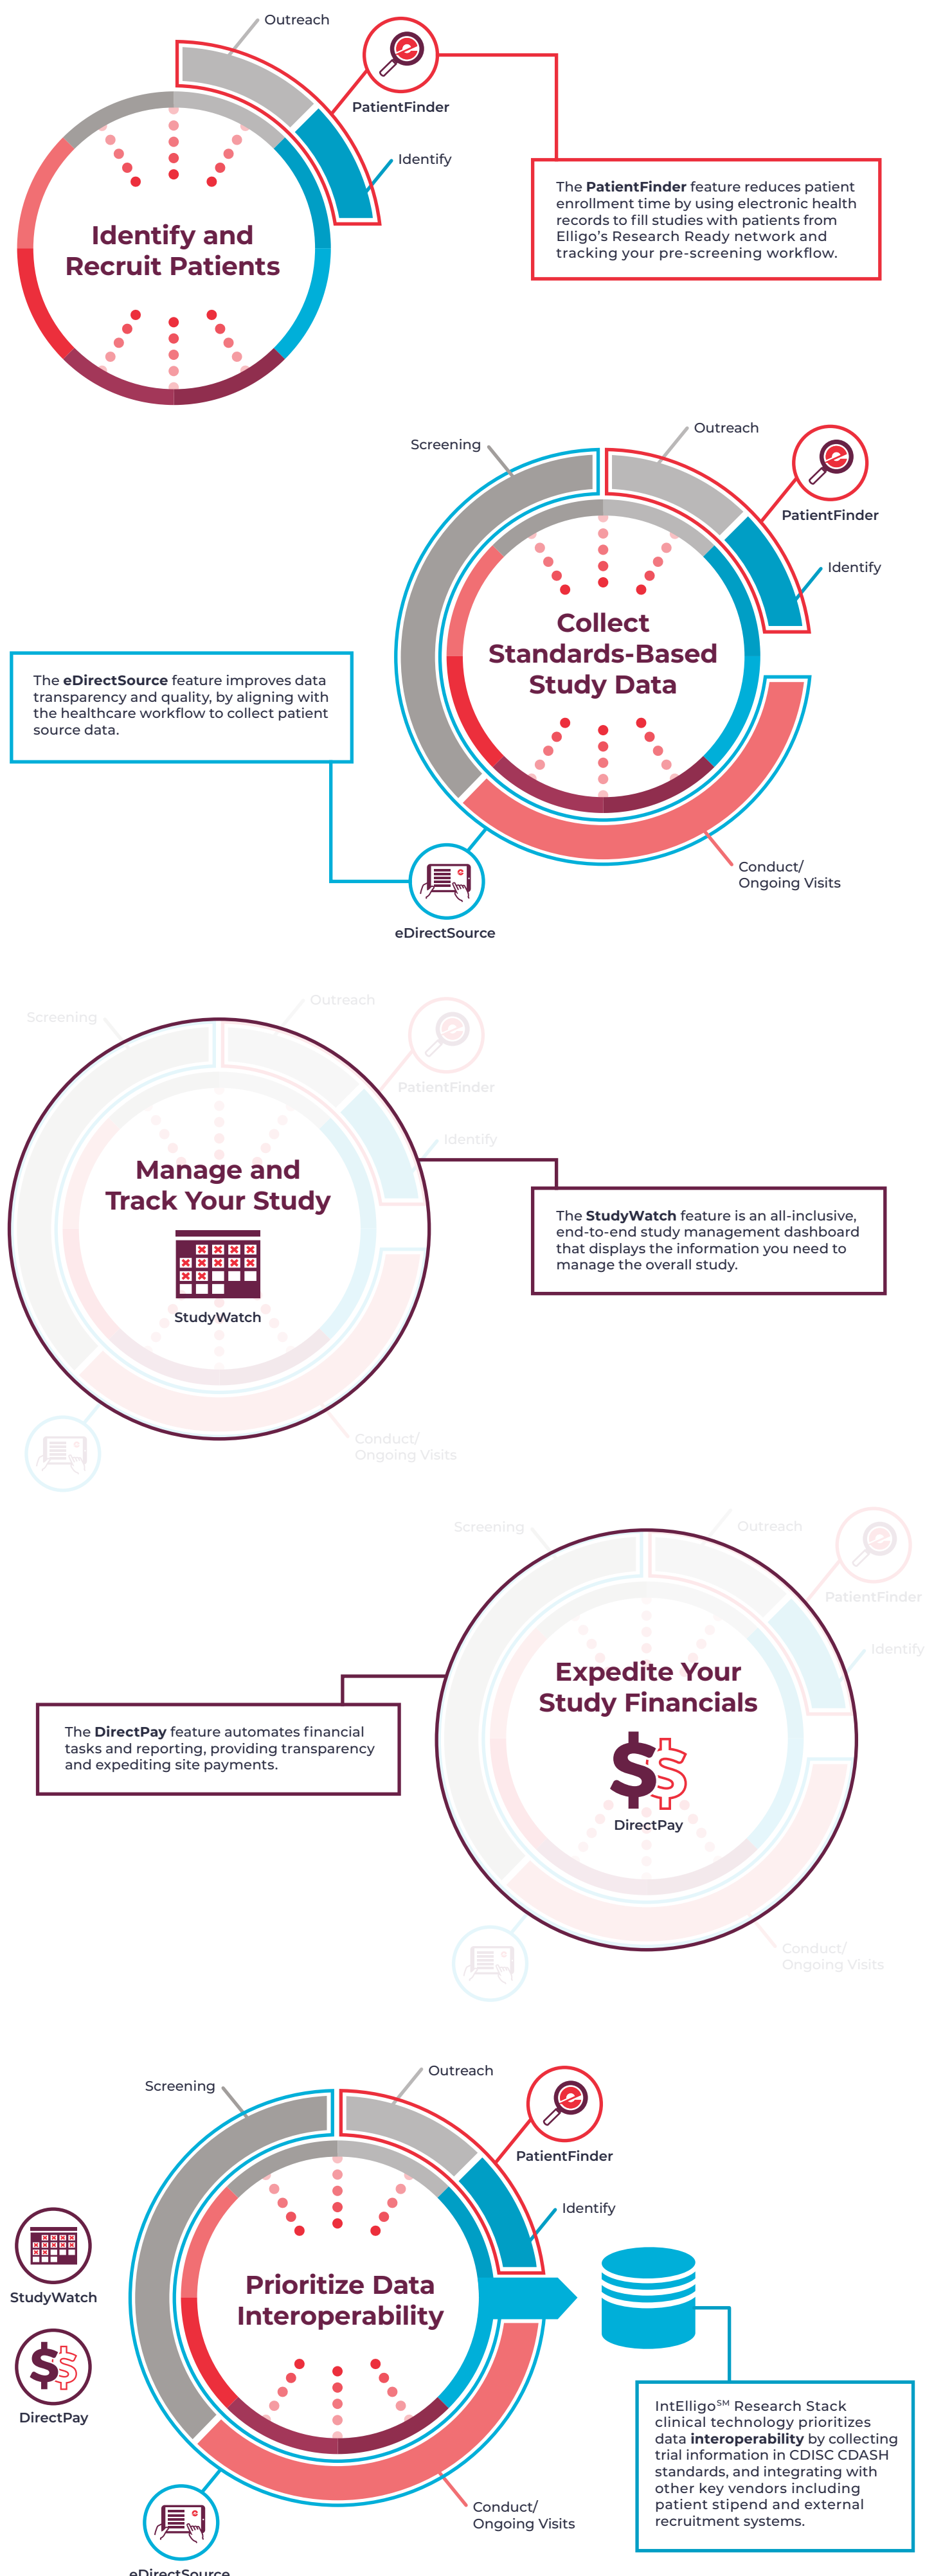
Outreach

PatientFinder

Identify

Identify and Recruit Patients

The **PatientFinder** feature reduces patient enrollment time by using electronic health records to fill studies with patients from Elligo's Research Ready network and tracking your pre-screening workflow.

Screening

Outreach

PatientFinder

Identify

Collect Standards-Based Study Data

The **eDirectSource** feature improves data transparency and quality, by aligning with the healthcare workflow to collect patient source data.

Conduct/ Ongoing Visits

eDirectSource

Screening

Outreach

PatientFinder

Identify

Manage and Track Your Study

StudyWatch

The **StudyWatch** feature is an all-inclusive, end-to-end study management dashboard that displays the information you need to manage the overall study.

Conduct/ Ongoing Visits

Screening

Outreach

PatientFinder

Identify

Expedite Your Study Financials

DirectPay

The **DirectPay** feature automates financial tasks and reporting, providing transparency and expediting site payments.

Conduct/ Ongoing Visits

Screening

Outreach

PatientFinder

Identify

StudyWatch

DirectPay

Prioritize Data Interoperability

IntElligo$^{SM}$ Research Stack clinical technology prioritizes data **interoperability** by collecting trial information in CDISC CDASH standards, and integrating with other key vendors including patient stipend and external recruitment systems.

Conduct/ Ongoing Visits

eDirectSource